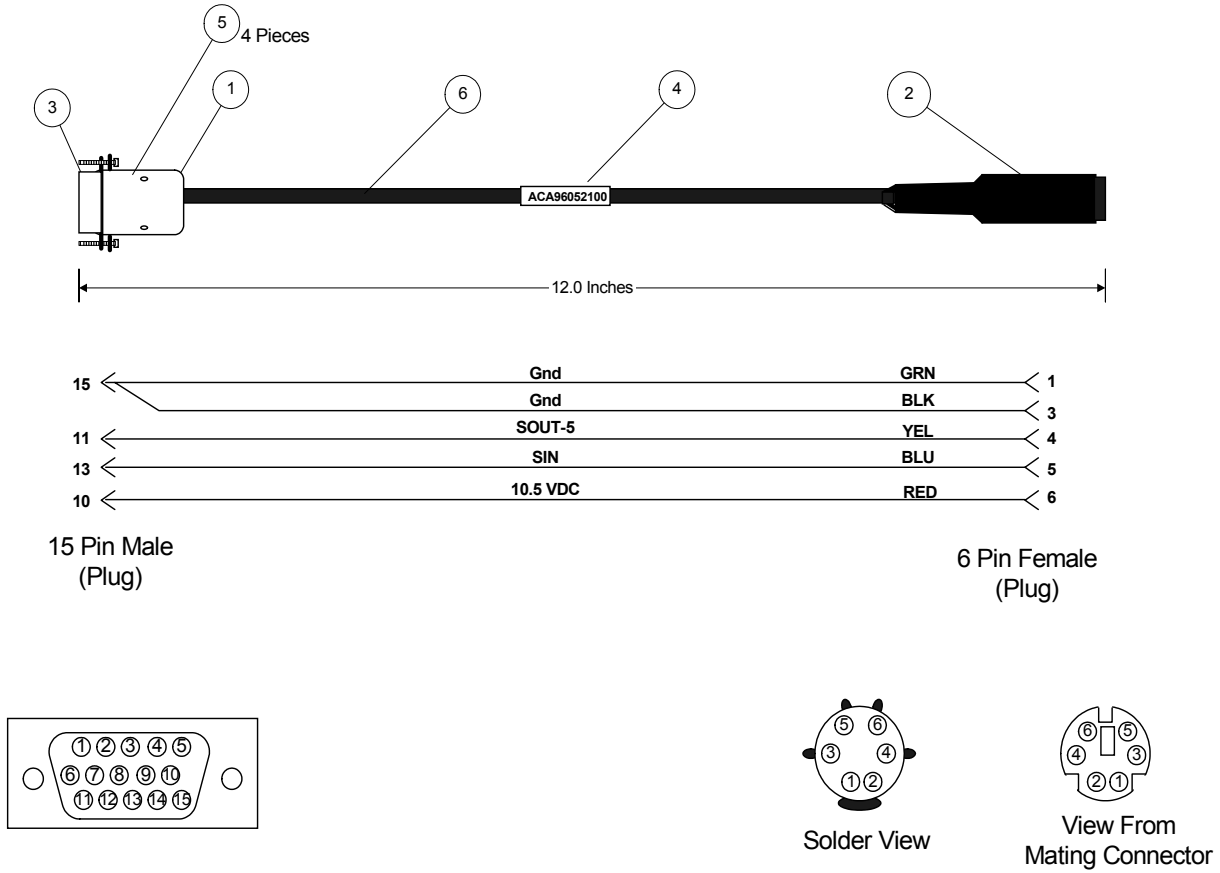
5 4 Pieces

3

1

6

4

2

ACA96052100

12.0 Inches

15 Gnd GRN 1
Gnd BLK 3
11 SOUT-5 YEL 4
13 SIN BLU 5
10 10.5 VDC RED 6

15 Pin Male
(Plug)

6 Pin Female
(Plug)

1 2 3 4 5
6 7 8 9 10
11 12 13 14 15

5 6
3 4
1 2
Solder View

6 5
4 3
2 1
View From Mating Connector